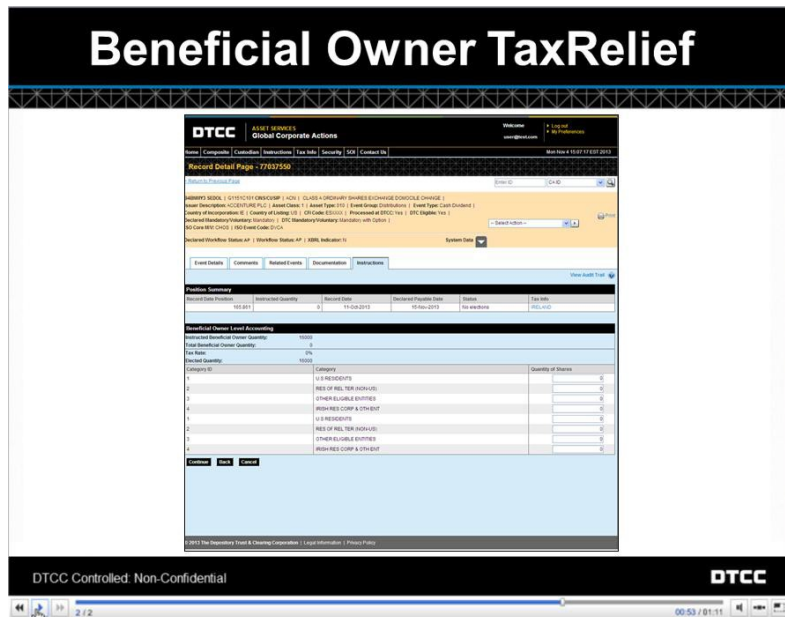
Beneficial Owner TaxRelief

DTCC ASSET SERVICES Global Corporate Actions

Welcome user@test.com

Log out
My Preferences

Home | Composite | Custodian | Instructions | Tax Info | Security | SOI | Contact Us

Mon Nov 4 15:07:17 EST 2013

Record Detail Page - 77037550

Return to Previous Page

Enter ID

CA ID

B4BMWY3 SEDOL | G1151C101 CINS/CUSIP | ACN | CLASS A ORDINARY SHARES EXCHANGE DOMICILE CHANGE | Issuer Description: ACCENTURE PLC | Asset Class: 1 | Asset Type: 013 | Event Group: Distributions | Event Type: Cash Dividend | Country of Incorporation: IE | Country of Listing: US | CFI Code: ESXXXX | Processed at DTCC: Yes | DTC Eligible: Yes | Declared Mandatory/Voluntary: Mandatory | DTC Mandatory/Voluntary: Mandatory with Option | ISO Core MIM: CHOS | ISO Event Code: DVCA

Print

-- Select Action --

Declared Workflow Status: AP | Workflow Status: AP | XBRL Indicator: N

System Data

Event Details | Comments | Related Events | Documentation | Instructions

View Audit Trail

Position Summary

| Record Date Position | Instructed Quantity | Record Date | Declared Payable Date | Status | Tax Info |
|---|---|---|---|---|---|
| 105,891 | 0 | 11-Oct-2013 | 15-Nov-2013 | No elections | RELHXD |

Beneficial Owner Level Accounting

Instructed Beneficial Owner Quantity: 10000
Total Beneficial Owner Quantity: 0
Tax Rate: 0%
Elected Quantity: 10000

| Category ID | Category | Quantity of Shares |
|---|---|---|
| 1 | U.S RESIDENTS | 0 |
| 2 | RES OF REL TER (NON-US) | 0 |
| 3 | OTHER ELIGIBLE ENTITIES | 0 |
| 4 | IRISH RES CORP & OTH ENT | 0 |
| 1 | U.S RESIDENTS | 0 |
| 2 | RES OF REL TER (NON-US) | 0 |
| 3 | OTHER ELIGIBLE ENTITIES | 0 |
| 4 | IRISH RES CORP & OTH ENT | 0 |

Continue | Back | Cancel

© 2013 The Depository Trust & Clearing Corporation | Legal Information | Privacy Policy

DTCC Controlled: Non-Confidential

DTCC

2 / 2

00:53 / 01:11